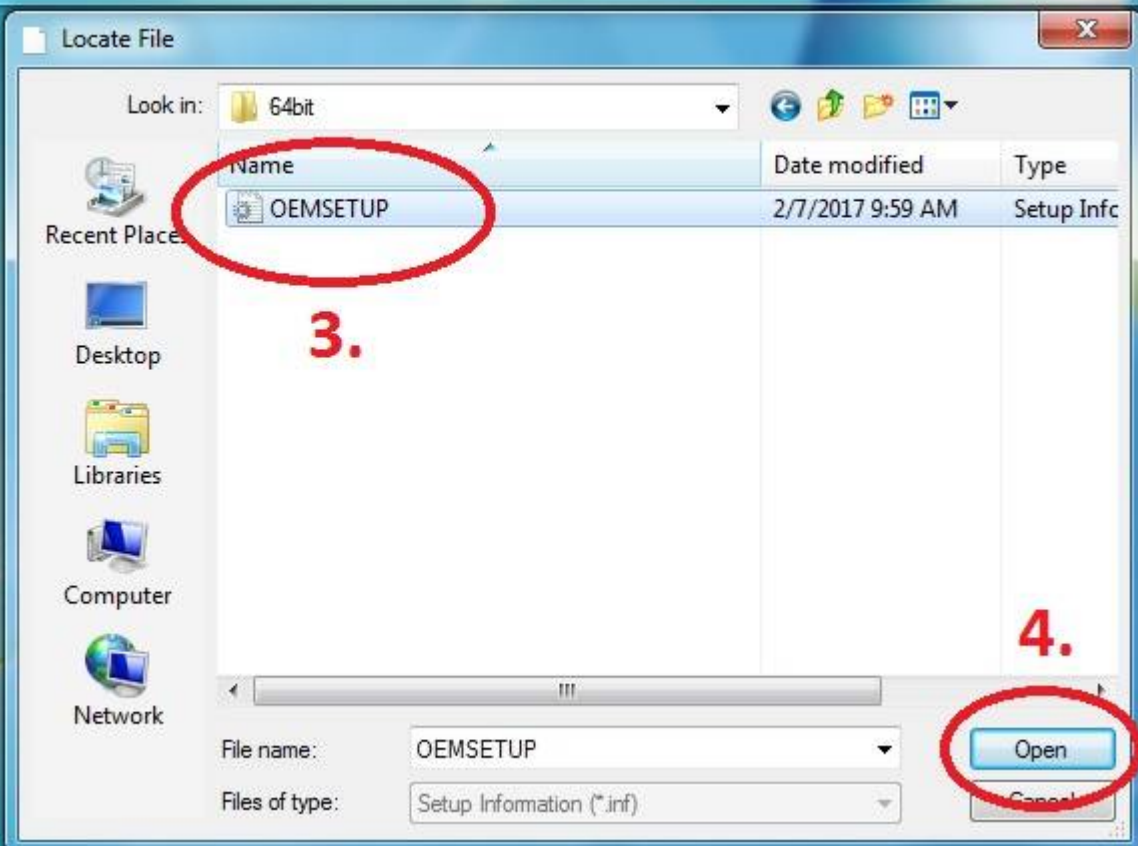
Locate File

Look in: 64bit

Name | Date modified | Type
OEMSETUP | 2/7/2017 9:59 AM | Setup Infc

Recent Places

Desktop

Libraries

Computer

Network

3.

4.

File name: OEMSETUP

Files of type: Setup Information (*.inf)

Open

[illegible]